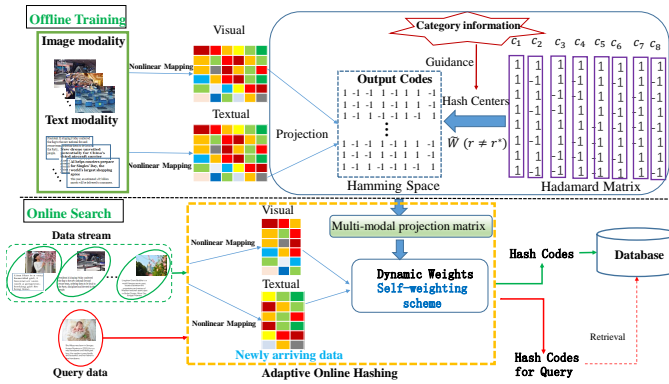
Offline Training

Image modality

Text modality

Nonlinear Mapping

Nonlinear Mapping

Visual

Textual

Projection

Output Codes

1 -1 -1 1 -1 1 1 -1
1 -1 1 1 -1 -1 1 1
1 -1 -1 -1 1 -1 1 -1
⋮
1 -1 -1 1 -1 1 1 -1
1 -1 1 1 -1 -1 1 1
1 -1 -1 -1 1 -1 1 -1

Hamming Space

Category information

Guidance

Hash Centers

$\widetilde{W}\ (r \neq r^{*})$

$c_1$ $c_2$ $c_3$ $c_4$ $c_5$ $c_6$ $c_7$ $c_8$

Hadamard Matrix

Online Search

Data stream

Query data

Visual

Textual

Nonlinear Mapping

Nonlinear Mapping

Multi-modal projection matrix

Dynamic Weights
Self-weighting scheme

Newly arriving data

Adaptive Online Hashing

Hash Codes

Database

Retrieval

Hash Codes for Query